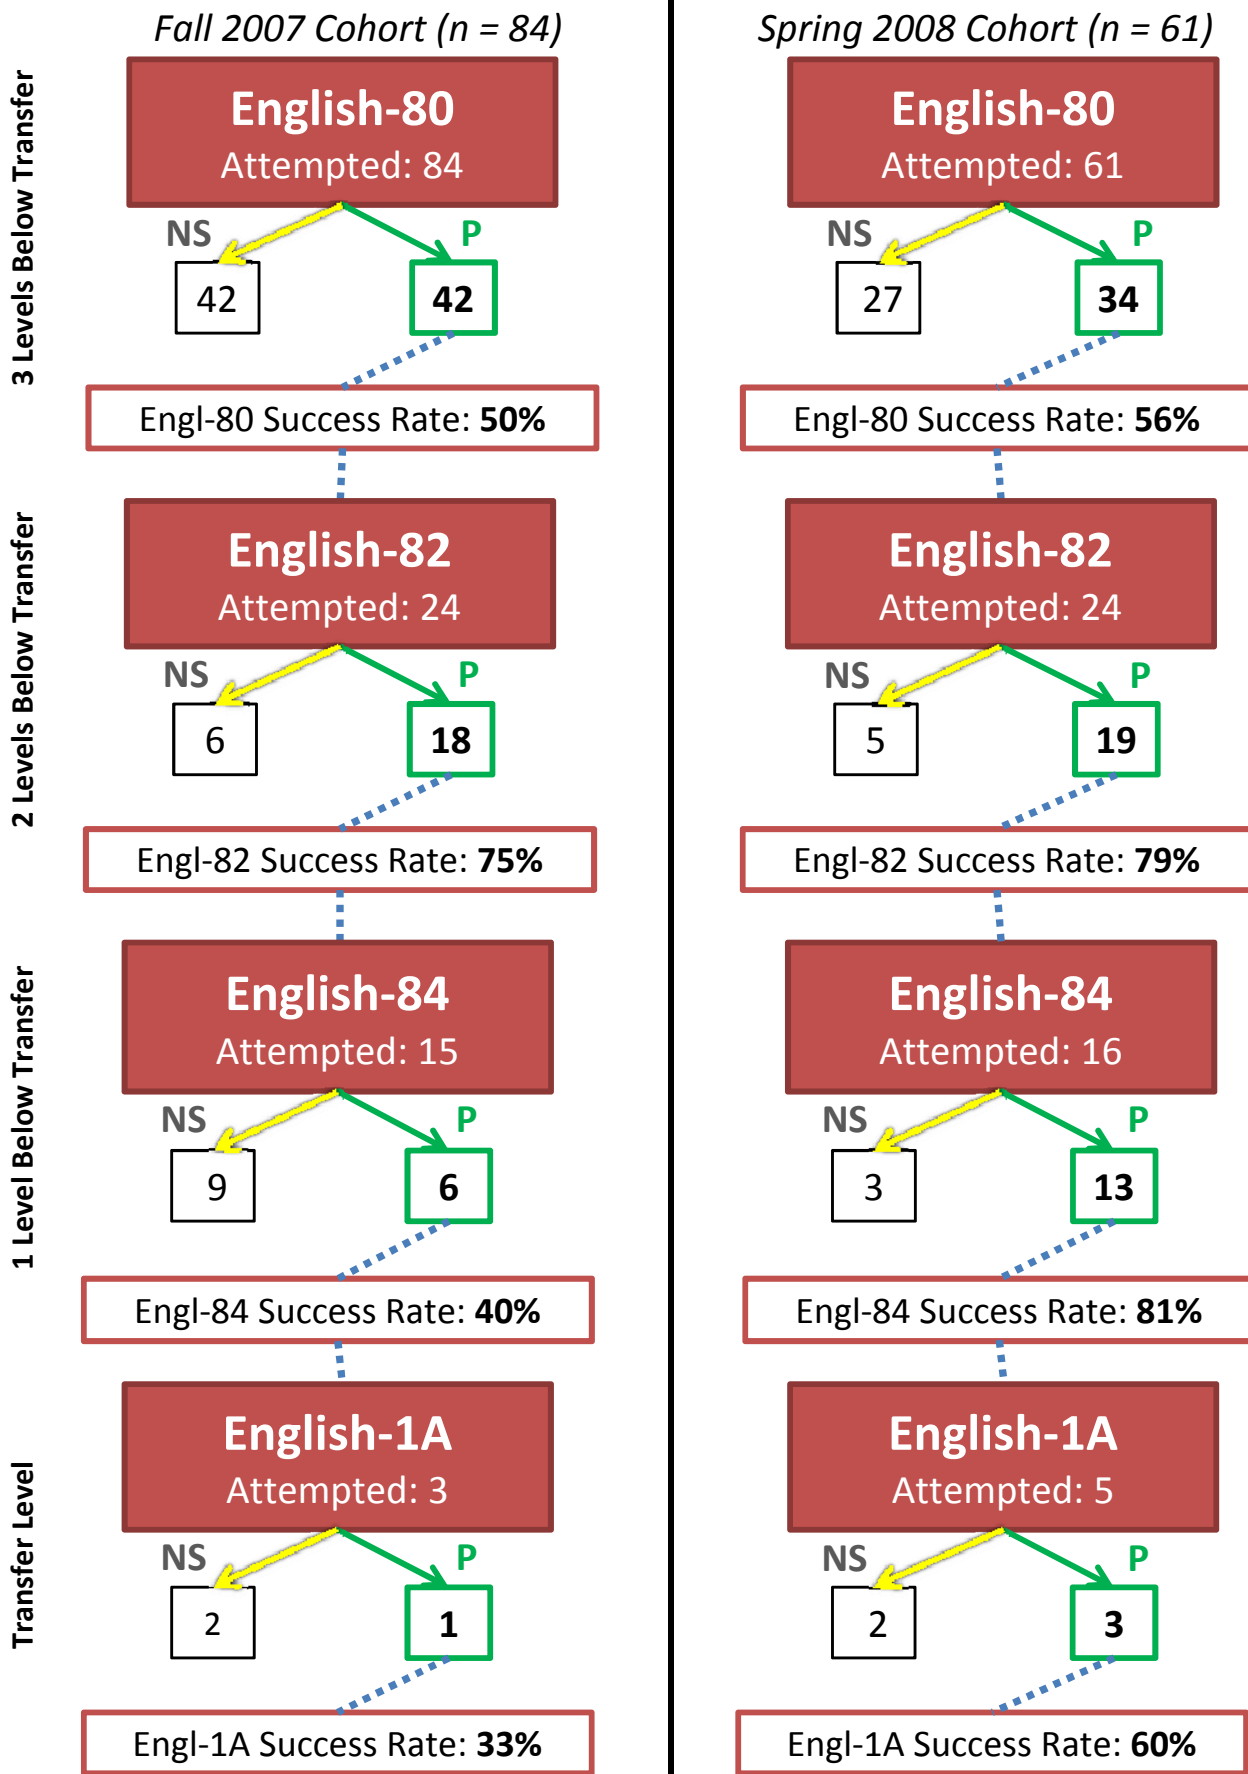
3 Levels Below Transfer

2 Levels Below Transfer

1 Level Below Transfer

Transfer Level

Fall 2007 Cohort (n = 84)

English-80
Attempted: 84

NS
42

P
42

Engl-80 Success Rate: **50%**

English-82
Attempted: 24

NS
6

P
18

Engl-82 Success Rate: **75%**

English-84
Attempted: 15

NS
9

P
6

Engl-84 Success Rate: **40%**

English-1A
Attempted: 3

NS
2

P
1

Engl-1A Success Rate: **33%**

Spring 2008 Cohort (n = 61)

English-80
Attempted: 61

NS
27

P
34

Engl-80 Success Rate: **56%**

English-82
Attempted: 24

NS
5

P
19

Engl-82 Success Rate: **79%**

English-84
Attempted: 16

NS
3

P
13

Engl-84 Success Rate: **81%**

English-1A
Attempted: 5

NS
2

P
3

Engl-1A Success Rate: **60%**